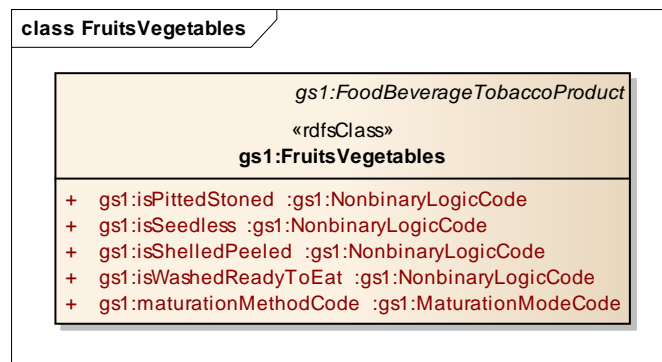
class FruitsVegetables

gs1:FoodBeverageTobaccoProduct

«rdfsClass»
gs1:FruitsVegetables

+ gs1:isPittedStoned :gs1:NonbinaryLogicCode
+ gs1:isSeedless :gs1:NonbinaryLogicCode
+ gs1:isShelledPeeled :gs1:NonbinaryLogicCode
+ gs1:isWashedReadyToEat :gs1:NonbinaryLogicCode
+ gs1:maturationMethodCode :gs1:MaturationModeCode